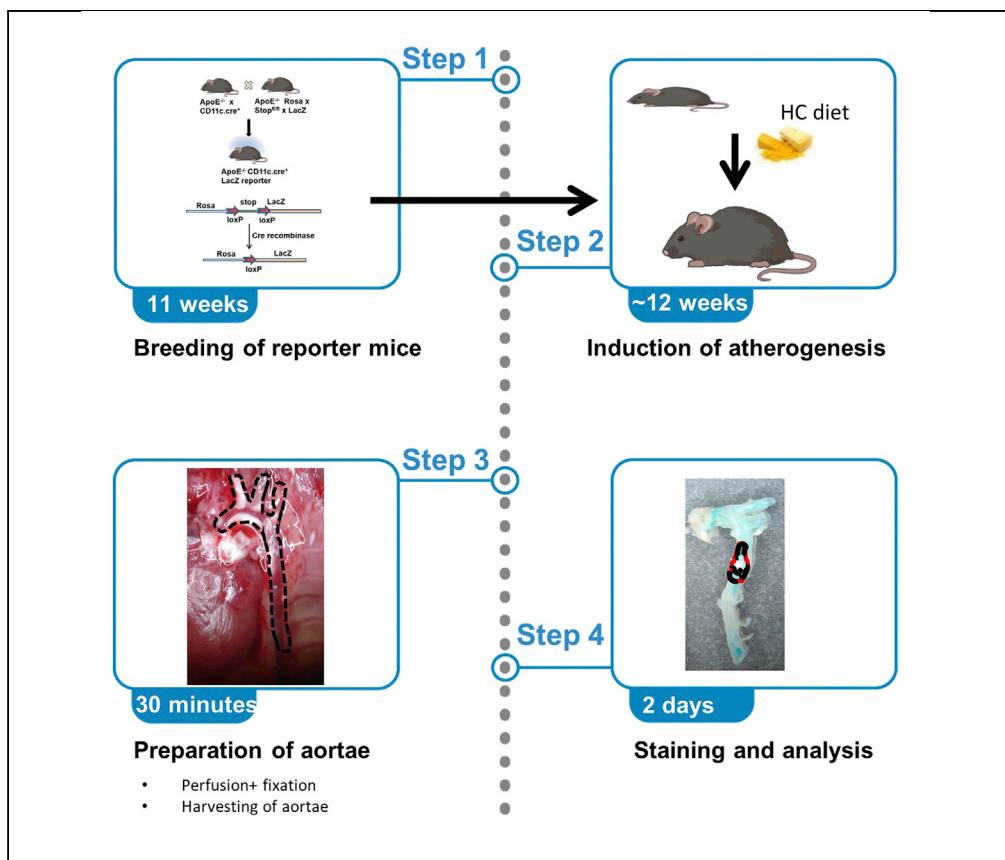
Step 1

ApoE$^{-/-}$ x CD11c.cre$^{+}$

ApoE$^{-/-}$ Rosa x Stop$^{fl/fl}$ x LacZ

ApoE$^{-/-}$ CD11c.cre$^{+}$ LacZ reporter

Rosa stop LacZ loxP loxP

Cre recombinase

Rosa LacZ loxP

11 weeks

Breeding of reporter mice

HC diet

Step 2

~12 weeks

Induction of atherogenesis

Step 3

30 minutes

Preparation of aortae

• Perfusion+ fixation
• Harvesting of aortae

Step 4

2 days

Staining and analysis